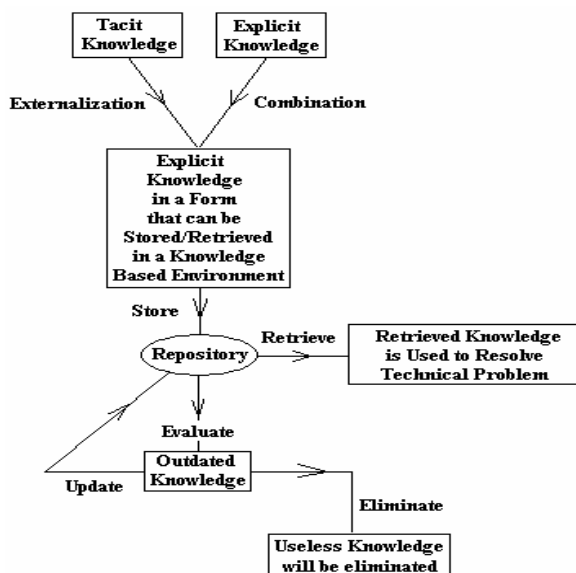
Tacit Knowledge

Explicit Knowledge

Externalization

Combination

Explicit Knowledge in a Form that can be Stored/Retrieved in a Knowledge Based Environment

Store

Repository

Retrieve

Retrieved Knowledge is Used to Resolve Technical Problem

Evaluate

Outdated Knowledge

Update

Eliminate

Useless Knowledge will be eliminated